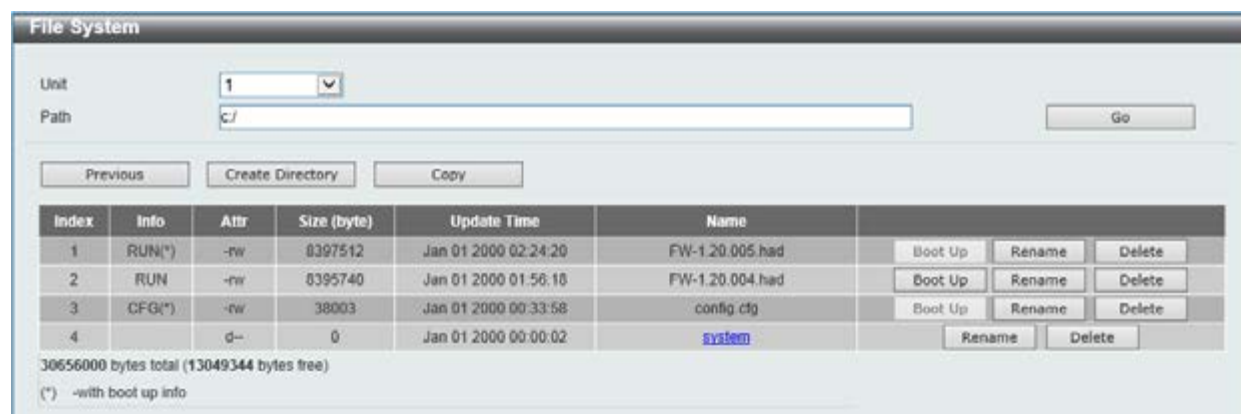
File System

Unit 1
Path c:/
Go

Previous Create Directory Copy

| Index | Info | Attr | Size (byte) | Update Time | Name | |
|---|---|---|---|---|---|---|
| 1 | RUN(*) | -rw | 8397512 | Jan 01 2000 02:24:20 | FW-1.20.005.had | Boot Up Rename Delete |
| 2 | RUN | -rw | 8395740 | Jan 01 2000 01:56:18 | FW-1.20.004.had | Boot Up Rename Delete |
| 3 | CFG(*) | -rw | 38003 | Jan 01 2000 00:33:58 | config.cfg | Boot Up Rename Delete |
| 4 | | d-- | 0 | Jan 01 2000 00:00:02 | system | Rename Delete |

30656000 bytes total (13049344 bytes free)
(*) -with boot up info